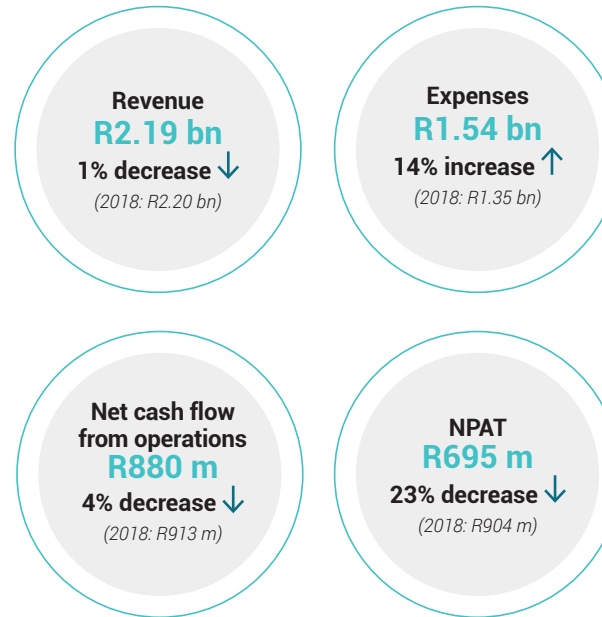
Revenue
R2.19 bn
1% decrease ↓
(2018: R2.20 bn)

Expenses
R1.54 bn
14% increase ↑
(2018: R1.35 bn)

Net cash flow from operations
R880 m
4% decrease ↓
(2018: R913 m)

NPAT
R695 m
23% decrease ↓
(2018: R904 m)